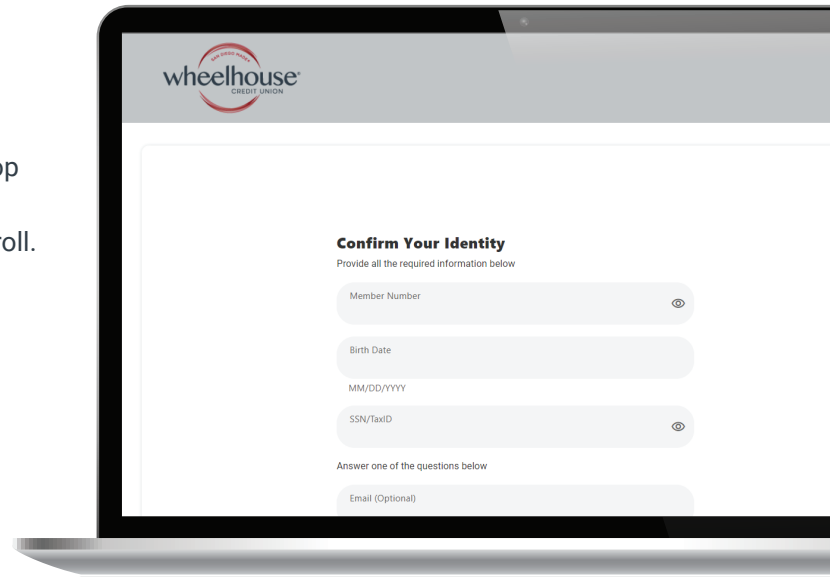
op

roll.

wheelhouse
CREDIT UNION

Confirm Your Identity
Provide all the required information below

Member Number

Birth Date

MM/DD/YYYY

SSN/TaxID

Answer one of the questions below

Email (Optional)